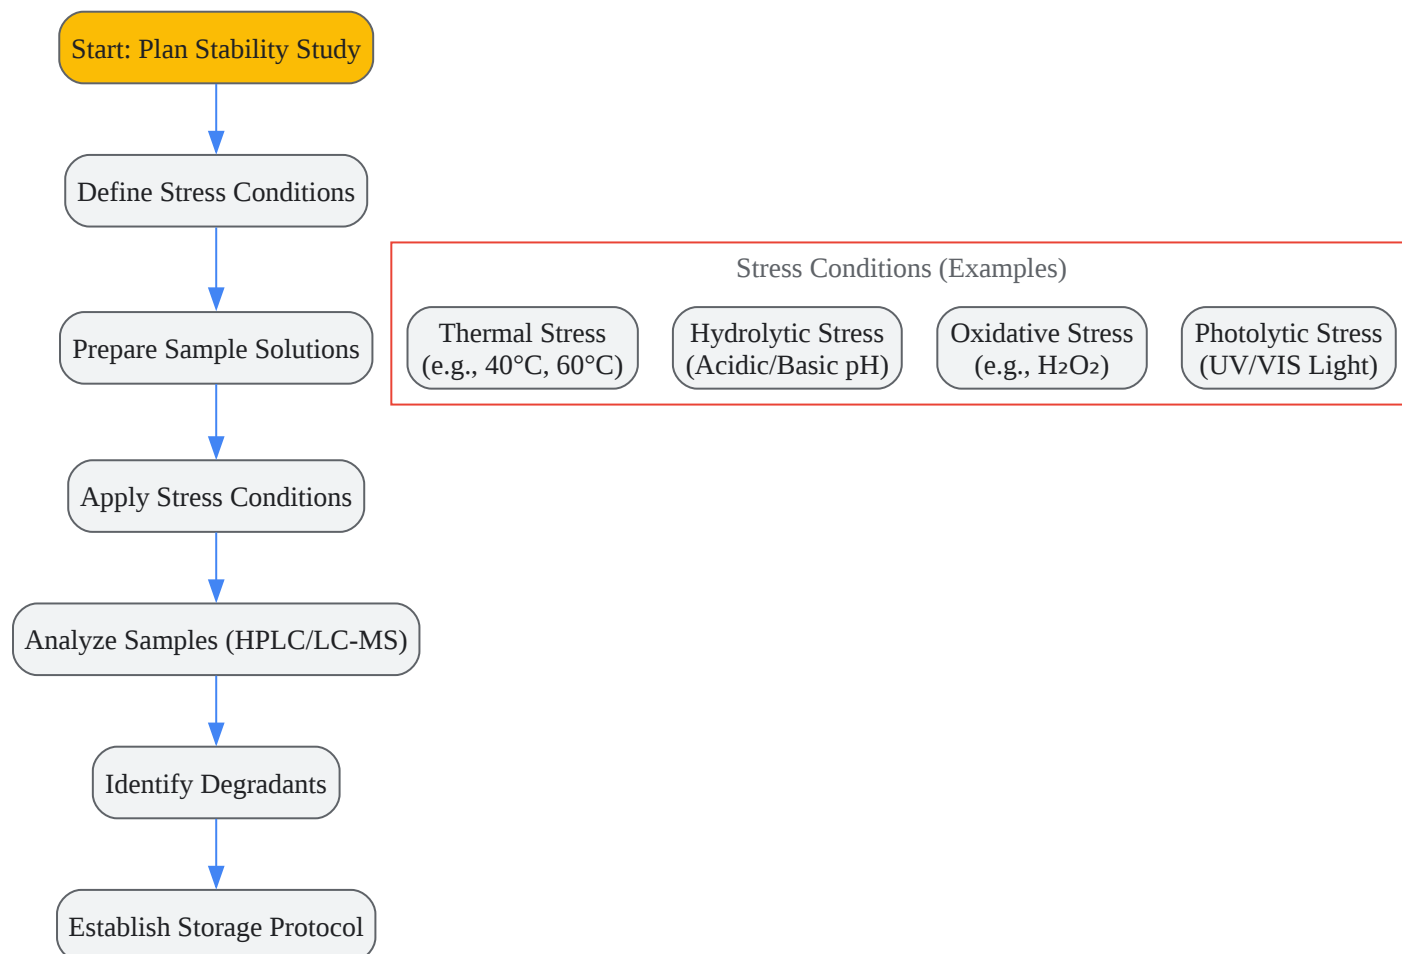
Start: Plan Stability Study

Define Stress Conditions

Prepare Sample Solutions

Apply Stress Conditions

Analyze Samples (HPLC/LC-MS)

Identify Degradants

Establish Storage Protocol

Stress Conditions (Examples)

Thermal Stress (e.g., 40°C, 60°C)

Hydrolytic Stress (Acidic/Basic pH)

Oxidative Stress (e.g., $H_2O_2$)

Photolytic Stress (UV/VIS Light)